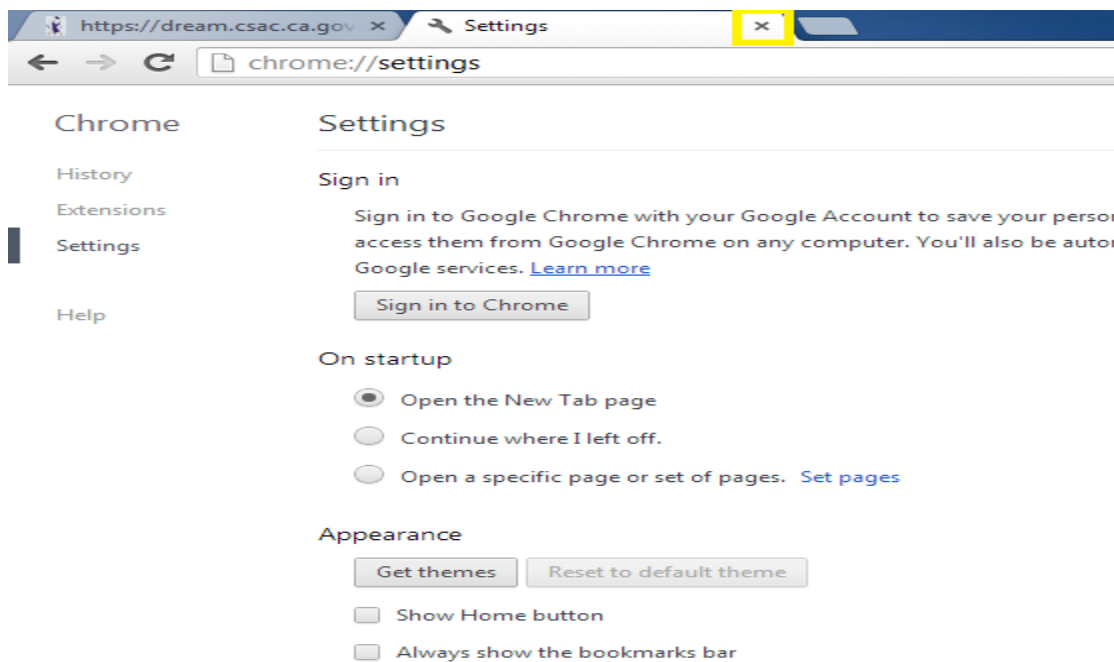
https://dream.csac.ca.gov ×

Settings ×

chrome://settings

Chrome

History

Extensions

Settings

Help

Settings

Sign in

Sign in to Google Chrome with your Google Account to save your perso access them from Google Chrome on any computer. You'll also be auto Google services. Learn more

Sign in to Chrome

On startup

Open the New Tab page

Continue where I left off.

Open a specific page or set of pages. Set pages

Appearance

Get themes

Reset to default theme

Show Home button

Always show the bookmarks bar